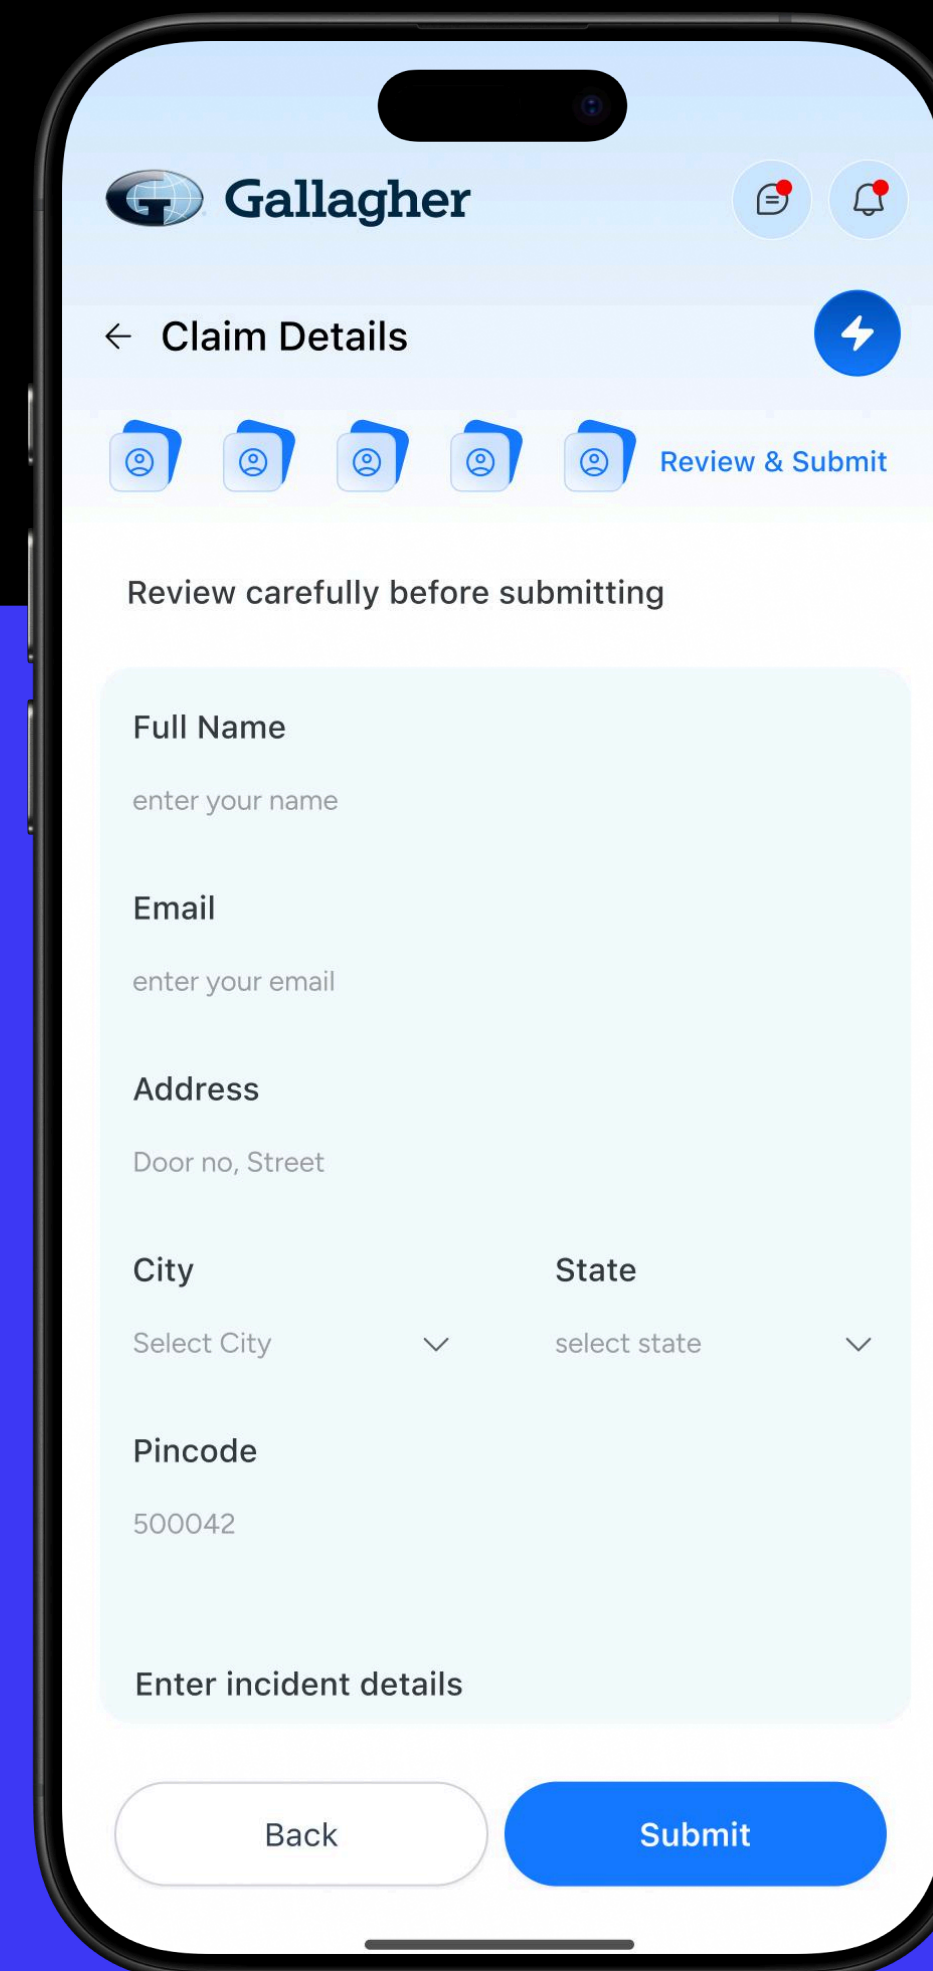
Gallagher

Claim Details

Review & Submit

Review carefully before submitting

Full Name

enter your name

Email

enter your email

Address

Door no, Street

City

Select City

State

select state

Pincode

500042

Enter incident details

Back

Submit